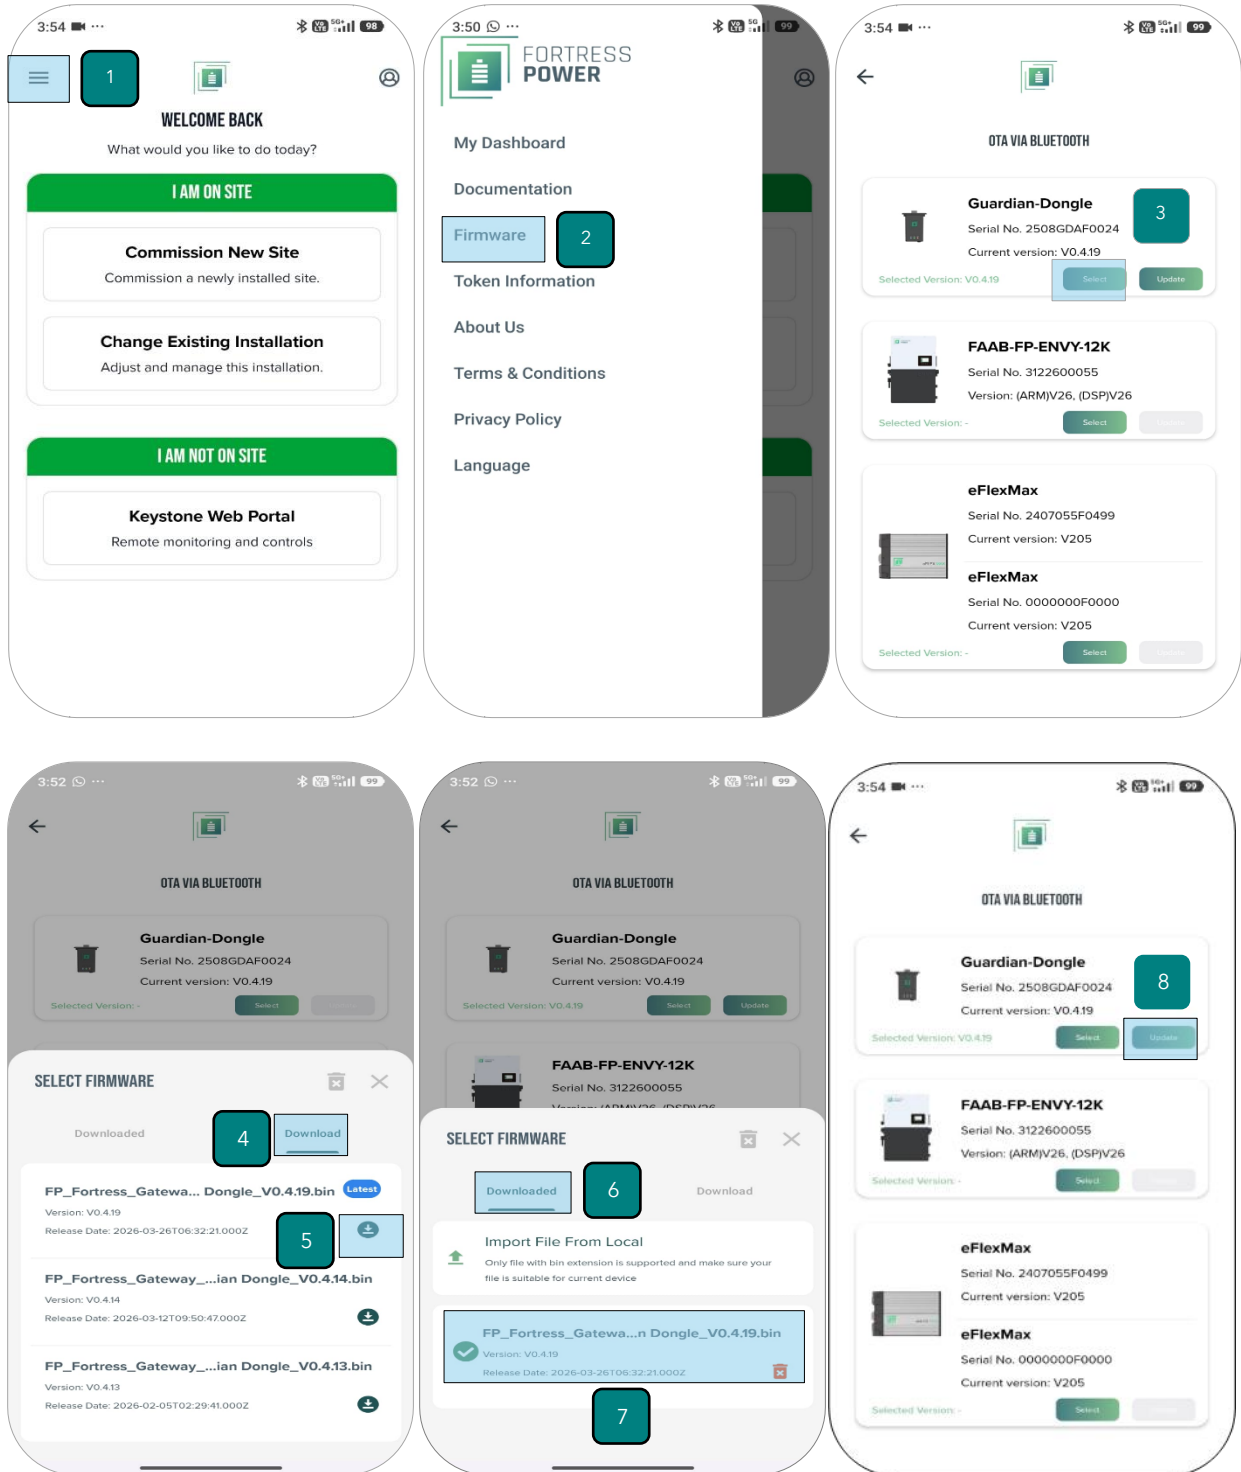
3:54

1

WELCOME BACK

What would you like to do today?

I AM ON SITE

Commission New Site

Commission a newly installed site.

Change Existing Installation

Adjust and manage this installation.

I AM NOT ON SITE

Keystone Web Portal

Remote monitoring and controls

3:50

FORTRESS POWER

My Dashboard

Documentation

Firmware

2

Token Information

About Us

Terms & Conditions

Privacy Policy

Language

3:54

OTA VIA BLUETOOTH

Guardian-Dongle

Serial No. 2508GDAF0024

Current version: V0.4.19

3

Selected Version: V0.4.19

Select

Update

FAAB-FP-ENVY-12K

Serial No. 3122600055

Version: (ARM)V26, (DSP)V26

Selected Version: -

Select

eFlexMax

Serial No. 2407055F0499

Current version: V205

eFlexMax

Serial No. 0000000F0000

Current version: V205

Selected Version: -

Select

3:52

OTA VIA BLUETOOTH

Guardian-Dongle

Serial No. 2508GDAF0024

Current version: V0.4.19

Selected Version: -

Select

SELECT FIRMWARE

Downloaded

4

Download

FP_Fortress_Gatewa... Dongle_V0.4.19.bin Latest

Version: V0.4.19

Release Date: 2026-03-26T06:32:21.000Z

5

FP_Fortress_Gateway_...ian Dongle_V0.4.14.bin

Version: V0.4.14

Release Date: 2026-03-12T09:50:47.000Z

FP_Fortress_Gateway_...ian Dongle_V0.4.13.bin

Version: V0.4.13

Release Date: 2026-02-05T02:29:41.000Z

3:52

OTA VIA BLUETOOTH

Guardian-Dongle

Serial No. 2508GDAF0024

Current version: V0.4.19

Selected Version: V0.4.19

Select

Update

FAAB-FP-ENVY-12K

Serial No. 3122600055

SELECT FIRMWARE

Downloaded

6

Download

Import File From Local

Only file with bin extension is supported and make sure your file is suitable for current device

FP_Fortress_Gatewa...n Dongle_V0.4.19.bin

Version: V0.4.19

Release Date: 2026-03-26T06:32:21.000Z

7

3:54

OTA VIA BLUETOOTH

Guardian-Dongle

Serial No. 2508GDAF0024

Current version: V0.4.19

8

Selected Version: V0.4.19

Select

Update

FAAB-FP-ENVY-12K

Serial No. 3122600055

Version: (ARM)V26, (DSP)V26

Selected Version: -

Select

eFlexMax

Serial No. 2407055F0499

Current version: V205

eFlexMax

Serial No. 0000000F0000

Current version: V205

Selected Version: -

Select